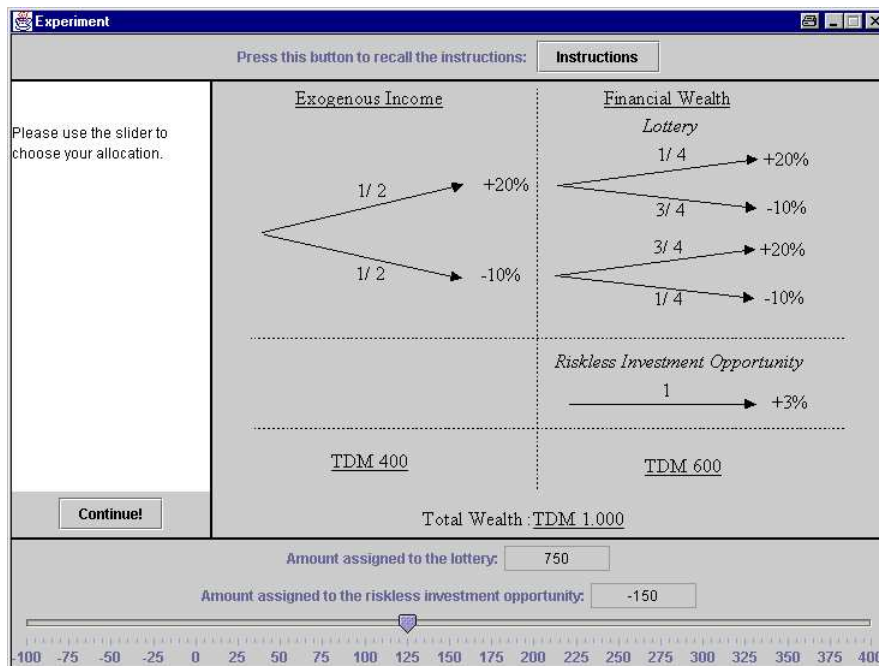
Experiment

Press this button to recall the instructions: Instructions

Please use the slider to choose your allocation.

Continue!

Exogenous Income

Financial Wealth

Lottery

1/ 2

1/ 2

+20%

-10%

1/ 4

3/ 4

3/ 4

1/ 4

+20%

-10%

+20%

-10%

Riskless Investment Opportunity

1

+3%

TDM 400

TDM 600

Total Wealth : TDM 1.000

Amount assigned to the lottery: 750

Amount assigned to the riskless investment opportunity: -150

-100 -75 -50 -25 0 25 50 75 100 125 150 175 200 225 250 275 300 325 350 375 40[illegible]